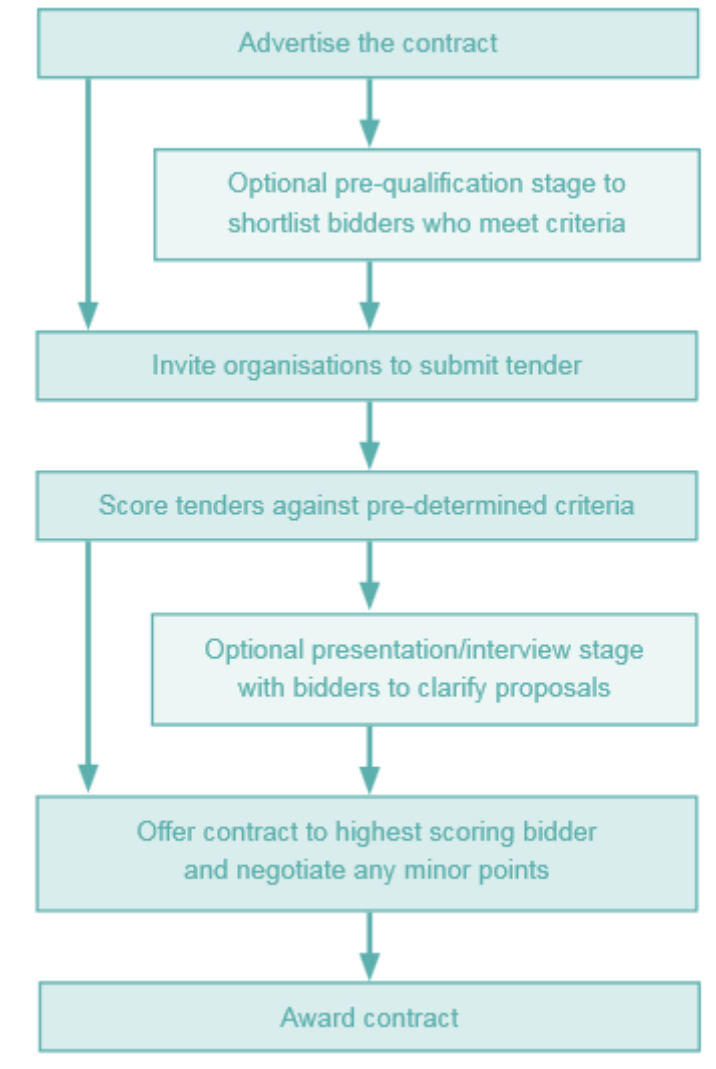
Advertise the contract

Optional pre-qualification stage to shortlist bidders who meet criteria

Invite organisations to submit tender

Score tenders against pre-determined criteria

Optional presentation/interview stage with bidders to clarify proposals

Offer contract to highest scoring bidder and negotiate any minor points

Award contract